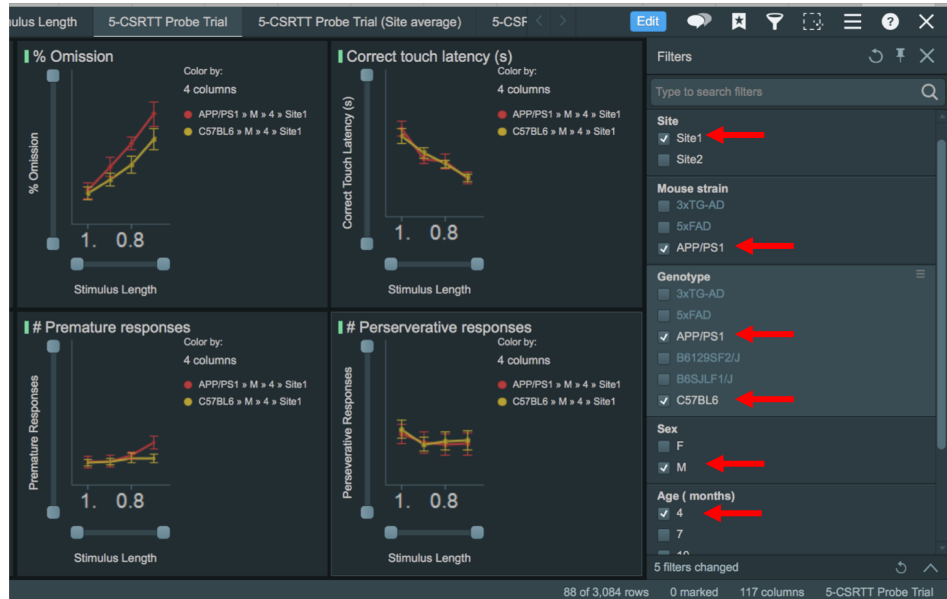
ulus Length | 5-CSRTT Probe Trial | 5-CSRTT Probe Trial (Site average) | 5-CSF

Edit

% Omission
Color by:
4 columns
APP/PS1 » M » 4 » Site1
C57BL6 » M » 4 » Site1
% Omission
1. 0.8
Stimulus Length

Correct touch latency (s)
Color by:
4 columns
APP/PS1 » M » 4 » Site1
C57BL6 » M » 4 » Site1
Correct Touch Latency (s)
1. 0.8
Stimulus Length

# Premature responses
Color by:
4 columns
APP/PS1 » M » 4 » Site1
C57BL6 » M » 4 » Site1
Premature Responses
1. 0.8
Stimulus Length

# Perserverative responses
Color by:
4 columns
APP/PS1 » M » 4 » Site1
C57BL6 » M » 4 » Site1
Perserverative Responses
1. 0.8
Stimulus Length

Filters
Type to search filters
Site
Site1
Site2
Mouse strain
3xTG-AD
5xFAD
APP/PS1
Genotype
3xTG-AD
5xFAD
APP/PS1
B6129SF2/J
B6SJLF1/J
C57BL6
Sex
F
M
Age ( months)
4
7
10
5 filters changed

88 of 3,084 rows 0 marked 117 columns 5-CSRTT Probe Trial